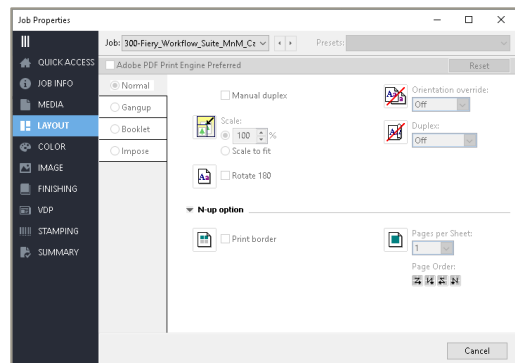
Job Properties

Job: 300-Fiery_Workflow_Suite_MnM_Cz

Presets:

QUICK ACCESS

Adobe PDF Print Engine Preferred

Reset

JOB INFO

MEDIA

LAYOUT

COLOR

IMAGE

FINISHING

VDP

STAMPING

SUMMARY

Normal

Gangup

Booklet

Impose

Manual duplex

Orientation override:

Off

Scale:

100 %

Scale to fit

Duplex:

Off

Rotate 180

N-up option

Print border

Pages per Sheet:

1

Page Order:

Cancel